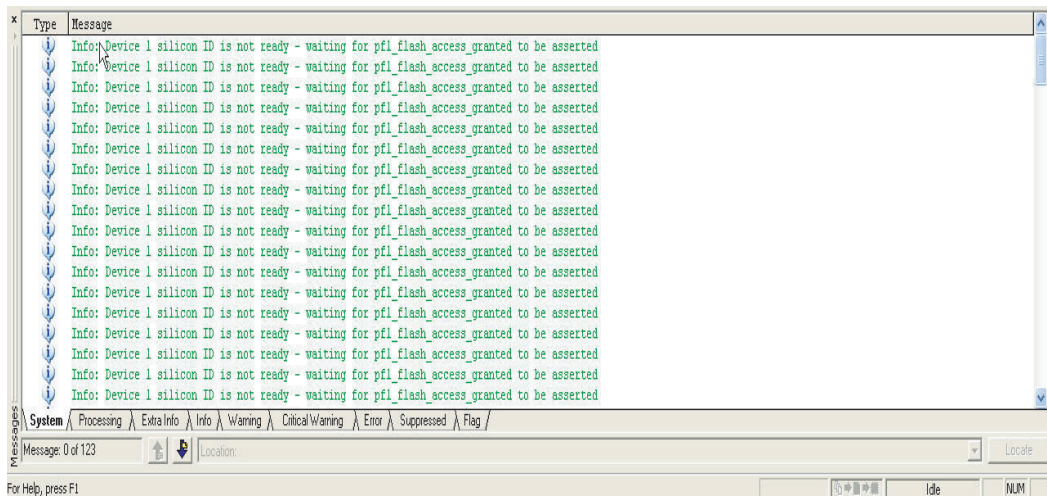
| Type | Message |
|---|---|
| | Info: Device 1 silicon ID is not ready - waiting for pfl_flash_access_granted to be asserted |
| | Info: Device 1 silicon ID is not ready - waiting for pfl_flash_access_granted to be asserted |
| | Info: Device 1 silicon ID is not ready - waiting for pfl_flash_access_granted to be asserted |
| | Info: Device 1 silicon ID is not ready - waiting for pfl_flash_access_granted to be asserted |
| | Info: Device 1 silicon ID is not ready - waiting for pfl_flash_access_granted to be asserted |
| | Info: Device 1 silicon ID is not ready - waiting for pfl_flash_access_granted to be asserted |
| | Info: Device 1 silicon ID is not ready - waiting for pfl_flash_access_granted to be asserted |
| | Info: Device 1 silicon ID is not ready - waiting for pfl_flash_access_granted to be asserted |
| | Info: Device 1 silicon ID is not ready - waiting for pfl_flash_access_granted to be asserted |
| | Info: Device 1 silicon ID is not ready - waiting for pfl_flash_access_granted to be asserted |
| | Info: Device 1 silicon ID is not ready - waiting for pfl_flash_access_granted to be asserted |
| | Info: Device 1 silicon ID is not ready - waiting for pfl_flash_access_granted to be asserted |
| | Info: Device 1 silicon ID is not ready - waiting for pfl_flash_access_granted to be asserted |
| | Info: Device 1 silicon ID is not ready - waiting for pfl_flash_access_granted to be asserted |
| | Info: Device 1 silicon ID is not ready - waiting for pfl_flash_access_granted to be asserted |
| | Info: Device 1 silicon ID is not ready - waiting for pfl_flash_access_granted to be asserted |
| | Info: Device 1 silicon ID is not ready - waiting for pfl_flash_access_granted to be asserted |
| | Info: Device 1 silicon ID is not ready - waiting for pfl_flash_access_granted to be asserted |

System | Processing | Extra Info | Info | Warning | Critical Warning | Error | Suppressed | Flag

Messages

Message: 0 of 123 Location: Locate

For Help, press F1 Idle NUM